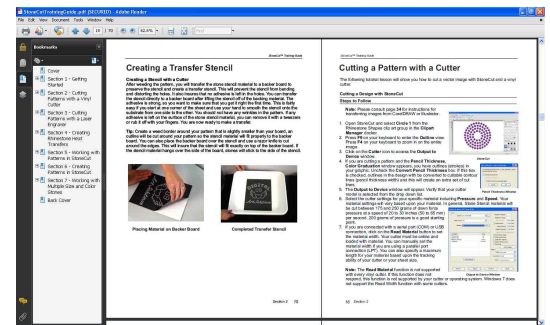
StoneCutTrainingGuide.pdf (SECURED) - Adobe Reader

File Edit View Document Tools Window Help

19 / 70 62.4% Find

Bookmarks

Cover

Section 1 - Getting Started

Section 2 - Cutting Patterns with a Vinyl Cutter

Section 3 - Cutting Patterns with a Laser Engraver

Section 4 - Creating Rhinestone Heat Transfers

Section 5 - Working with Patterns in StoneCut

Section 6 - Creating Patterns in StoneCut

Section 7 - Working with Multiple Size and Color Stones

Back Cover

StoneCut™ Training Guide

Creating a Transfer Stencil

Creating a Stencil with a Cutter

After weeding the pattern, you will transfer the stone stencil material to a backer board to preserve the stencil and create a transfer stencil. This will prevent the stencil from bending and distorting the holes. It also insures that no adhesive is left in the holes. You can transfer the stencil directly to a backer board after lifting the stencil off of the backing material. The adhesive is strong, so you want to make sure that you get it right the first time. This is fairly easy if you start at one corner of the sheet and use your hand to smooth the stencil onto the substrate from one side to the other. You should not have any wrinkles in the pattern. If any adhesive is left on the surface of the stone stencil material, you can remove it with a tweezers or rub it off with your fingers. You are now ready to make a transfer.

Tip: Create a weed border around your pattern that is slightly smaller than your board, an outline will be cut around your pattern so the stencil material will fit properly to the backer board. You can also place the backer board over the stencil and use a razor knife to cut around the edges. This will insure that the stencil will fit exactly on top of the backer board. If the stencil material hangs over the side of the board, stones will stick to the side of the stencil.

Placing Material on Backer Board

Completed Transfer Stencil

Section 2 19

StoneCut™ Training Guide

Cutting a Pattern with a Cutter

The following tutorial lesson will show you how to cut a vector image with StoneCut and a vinyl cutter.

Cutting a Design with StoneCut

Steps to Follow

Note: Please consult page 34 for instructions for transferring images from CorelDRAW or Illustrator.

1. Open StoneCut and select Clipart from the Rhinestone Shapes clip art group in the Clipart Manager docker.

2. Press F8 on your keyboard to enter the Outline view. Press F4 on your keyboard to zoom in on the entire image.

3. Click on the Cutter icon to access the Output to Device window.

4. If you are cutting a pattern and the Pencil Thickness, Color Evaluation window appears, you have outlines (strokes) in your graphic. Uncheck the Convert Pencil Thickness box. If this box is checked, outlines in the design will be converted to cuttable contour lines (pencil thickness width) and this will create an extra set of cut lines.

5. The Output to Device window will appear. Verify that your cutter model is selected from the drop down list.

6. Select the cutter settings for your specific material including Pressure and Speed. Your material settings will vary based upon your material. In general, Stone Stencil material will be cut between 175 and 250 grams of down force pressure at a speed of 20 to 30 inches (50 to 85 mm) per second. 200 grams of pressure is a good starting point.

7. If you are connected with a serial port (COM) or USB connection, click on the Read Material button to set the material width. Your cutter must have stencil material loaded. You can manually set the material width if you are using a parallel port connection (LPT). You can also specify a maximum length for your material based upon the tracking ability of your cutter or your sheet size.

Note: The Read Material function is not supported with every vinyl cutter. If this function does not work, this function is not supported by your cutter or operating system. Windows 7 does not support the Read Width function with some cutters.

Pencil Thickness Window

Output to Device Window

Selection

20 Section 2